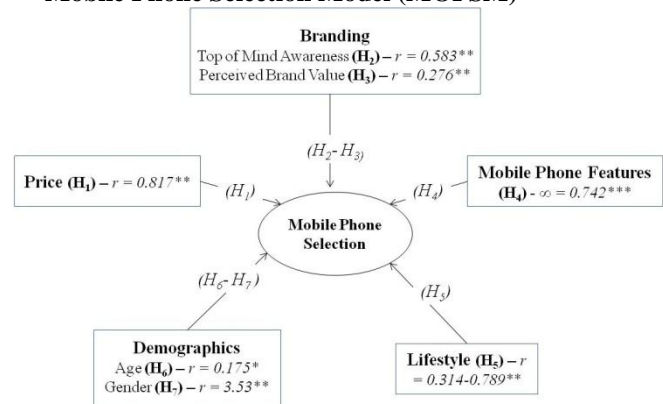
Mobile Phone Selection Model (MOPSM)

Branding
Top of Mind Awareness (H$_2$) – $r = 0.583^{**}$
Perceived Brand Value (H$_3$) – $r = 0.276^{**}$

$(H_2 - H_3)$

Price (H$_1$) – $r = 0.817^{**}$

$(H_1)$

Mobile Phone Features
(H$_4$) - $\infty = 0.742^{***}$

$(H_4)$

Mobile Phone Selection

$(H_6 - H_7)$

$(H_5)$

Demographics
Age (H$_6$) – $r = 0.175^{*}$
Gender (H$_7$) – $r = 3.53^{**}$

Lifestyle (H$_5$) – $r = 0.314\text{-}0.789^{**}$